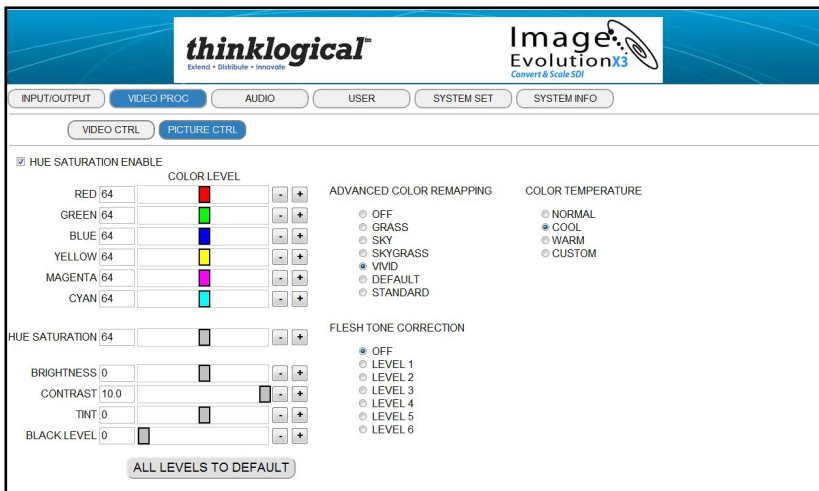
thinklogical™
Extend • Distribute • Innovate

Image Evolution X3
Convert & Scale SDI

INPUT/OUTPUT
VIDEO PROC
AUDIO
USER
SYSTEM SET
SYSTEM INFO

VIDEO CTRL
PICTURE CTRL

HUE SATURATION ENABLE

COLOR LEVEL

RED 64 - +
GREEN 64 - +
BLUE 64 - +
YELLOW 64 - +
MAGENTA 64 - +
CYAN 64 - +

HUE SATURATION 64 - +

BRIGHTNESS 0 - +
CONTRAST 10.0 - +
TINT 0 - +
BLACK LEVEL 0 - +

ALL LEVELS TO DEFAULT

ADVANCED COLOR REMAPPING
OFF
GRASS
SKY
SKYGRASS
VIVID
DEFAULT
STANDARD

COLOR TEMPERATURE
NORMAL
COOL
WARM
CUSTOM

FLESH TONE CORRECTION
OFF
LEVEL 1
LEVEL 2
LEVEL 3
LEVEL 4
LEVEL 5
LEVEL 6